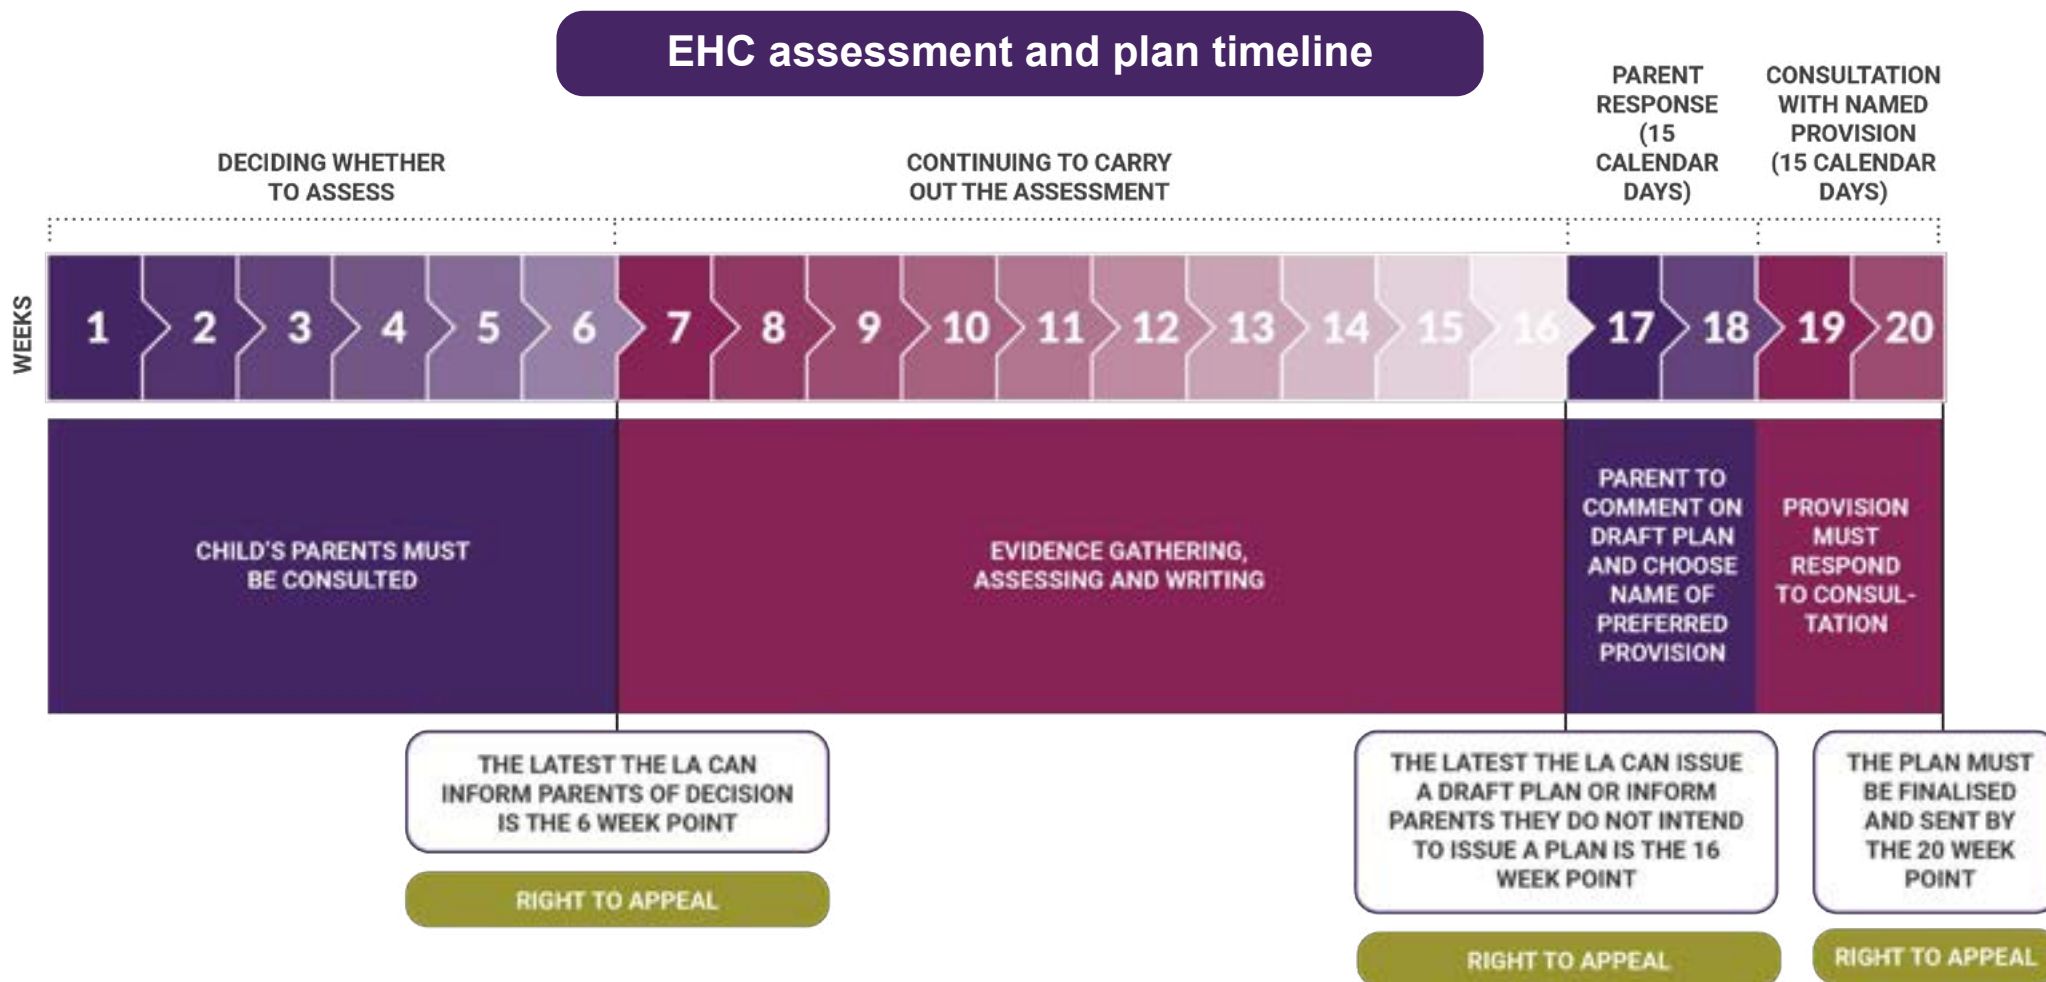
EHC assessment and plan timeline

DECIDING WHETHER TO ASSESS

CONTINUING TO CARRY OUT THE ASSESSMENT

PARENT RESPONSE (15 CALENDAR DAYS)

CONSULTATION WITH NAMED PROVISION (15 CALENDAR DAYS)

WEEKS

1 2 3 4 5 6 7 8 9 10 11 12 13 14 15 16 17 18 19 20

CHILD'S PARENTS MUST BE CONSULTED

EVIDENCE GATHERING, ASSESSING AND WRITING

PARENT TO COMMENT ON DRAFT PLAN AND CHOOSE NAME OF PREFERRED PROVISION

PROVISION MUST RESPOND TO CONSULTATION

THE LATEST THE LA CAN INFORM PARENTS OF DECISION IS THE 6 WEEK POINT

RIGHT TO APPEAL

THE LATEST THE LA CAN ISSUE A DRAFT PLAN OR INFORM PARENTS THEY DO NOT INTEND TO ISSUE A PLAN IS THE 16 WEEK POINT

RIGHT TO APPEAL

THE PLAN MUST BE FINALISED AND SENT BY THE 20 WEEK POINT

RIGHT TO APPEAL